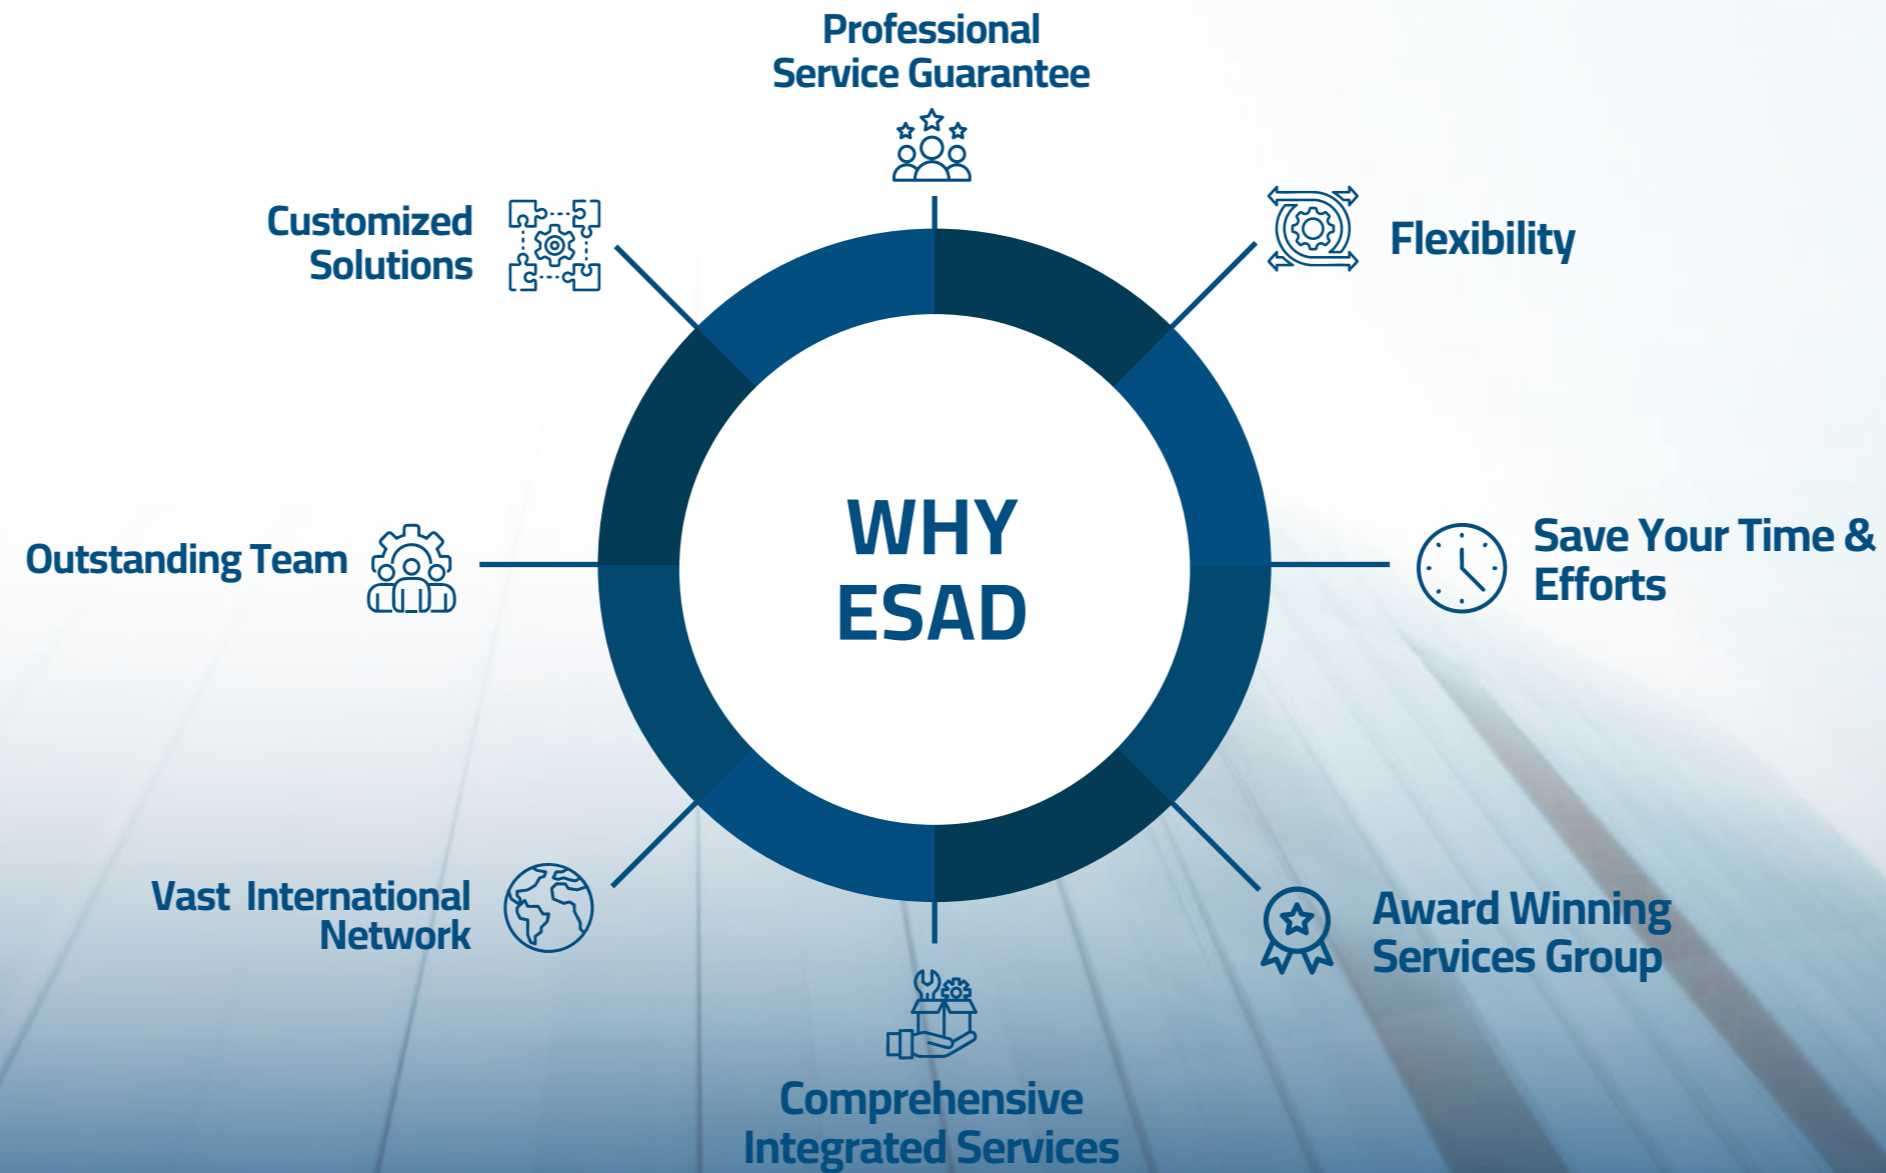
Professional Service Guarantee

Flexibility

Save Your Time & Efforts

Award Winning Services Group

Comprehensive Integrated Services

Vast International Network

Outstanding Team

Customized Solutions

WHY ESAD